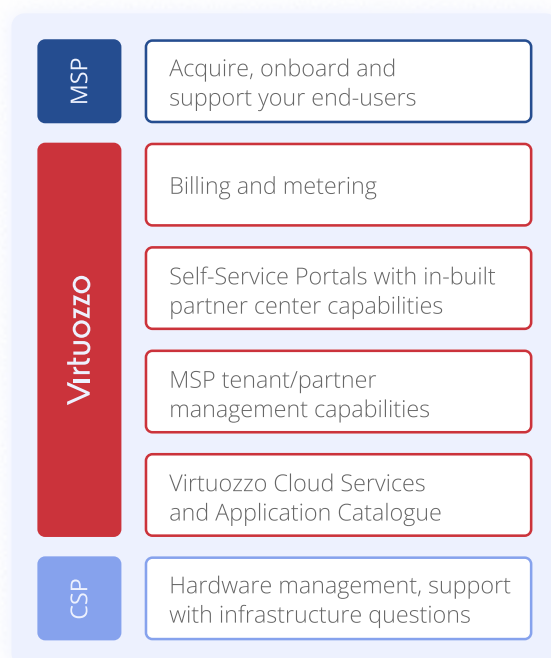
MSP

Acquire, onboard and support your end-users

Virtuozzo

Billing and metering

Self-Service Portals with in-built partner center capabilities

MSP tenant/partner management capabilities

Virtuozzo Cloud Services and Application Catalogue

CSP

Hardware management, support with infrastructure questions